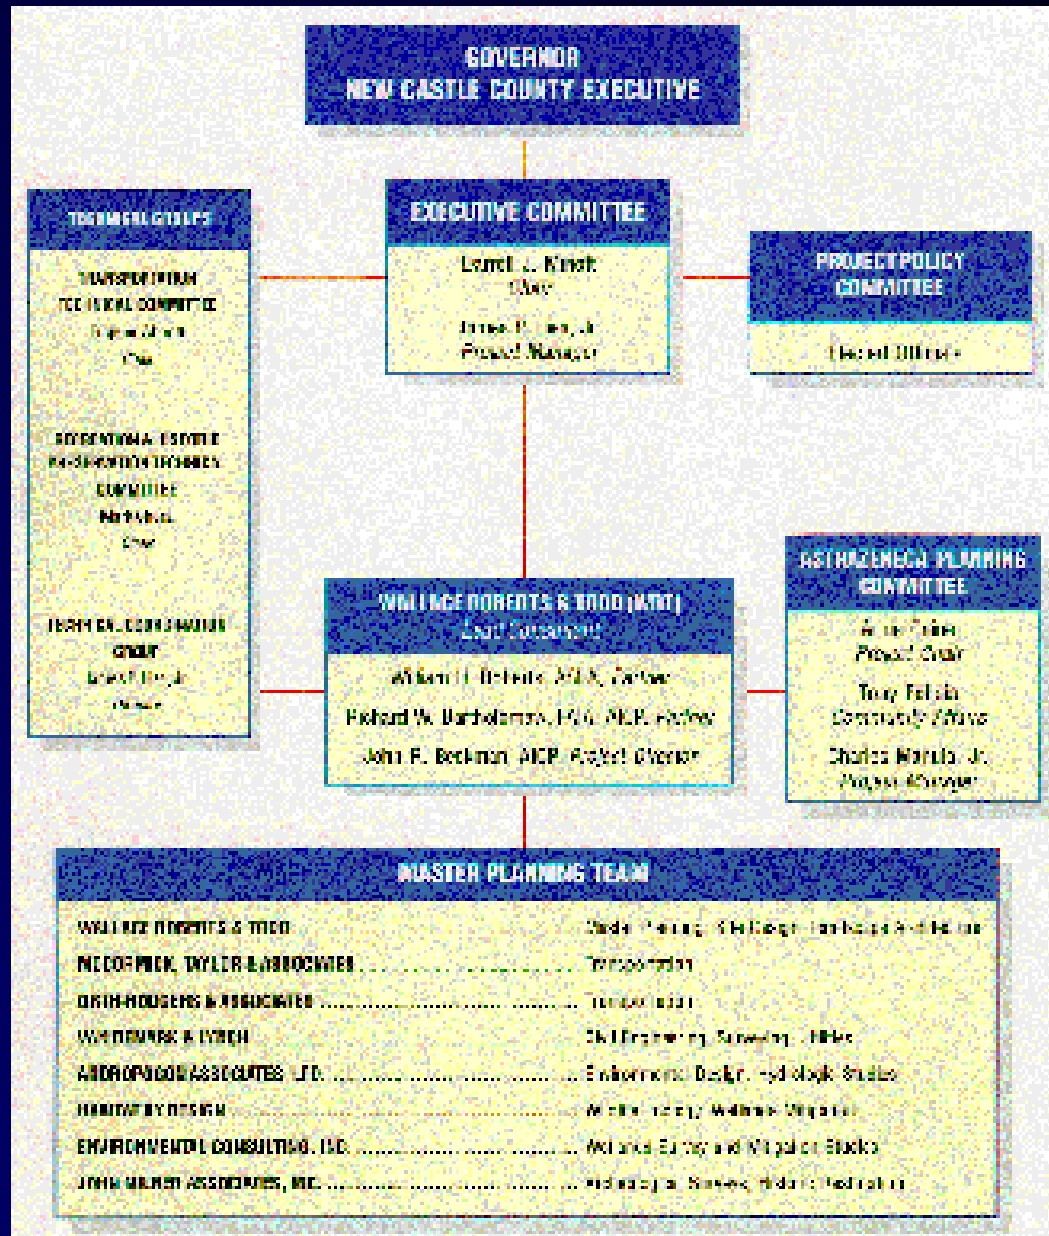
GOVERNOR
NEW CASTLE COUNTY EXECUTIVE

TECHNICAL GROUPS

TRANSPORTATION TECHNICAL COMMITTEE
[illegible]
Chair

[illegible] TECHNICAL COMMITTEE
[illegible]
Chair

TECHNICAL COORDINATION GROUP
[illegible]
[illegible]

EXECUTIVE COMMITTEE

Lowell L. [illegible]
Chair

James P. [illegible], Jr.
Project Manager

PROJECT POLICY COMMITTEE

Elected Officials

WALLACE ROBERTS & TODD (WRT)
Lead Consultant

William H. Roberts, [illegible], Partner
Richard W. Bartholomew, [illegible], AICP, Partner
John R. Beckman, AICP, Project Director

ASTRAZENECA PLANNING COMMITTEE

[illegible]
Project Chair

Tony Fabian
Community Affairs

Charles Manula, Jr.
Project Manager

MASTER PLANNING TEAM

| | |
|---|---|
| WALLACE ROBERTS & TODD | Master Planning, Site Design, Landscape Architecture |
| MCCORMICK, TAYLOR & ASSOCIATES | Transportation |
| ORTH-RODGERS & ASSOCIATES | Transportation |
| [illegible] & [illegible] | Civil Engineering, Surveying, Utilities |
| ANDROPOGON ASSOCIATES, LTD. | Environmental Design, Hydrologic Studies |
| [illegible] BY DESIGN | Wildlife Ecology, Wetlands Mitigation |
| ENVIRONMENTAL CONSULTING, INC. | Wetlands Survey and Mitigation Studies |
| JOHN MILNER ASSOCIATES, INC. | Archaeological Surveys, Historic Restoration |